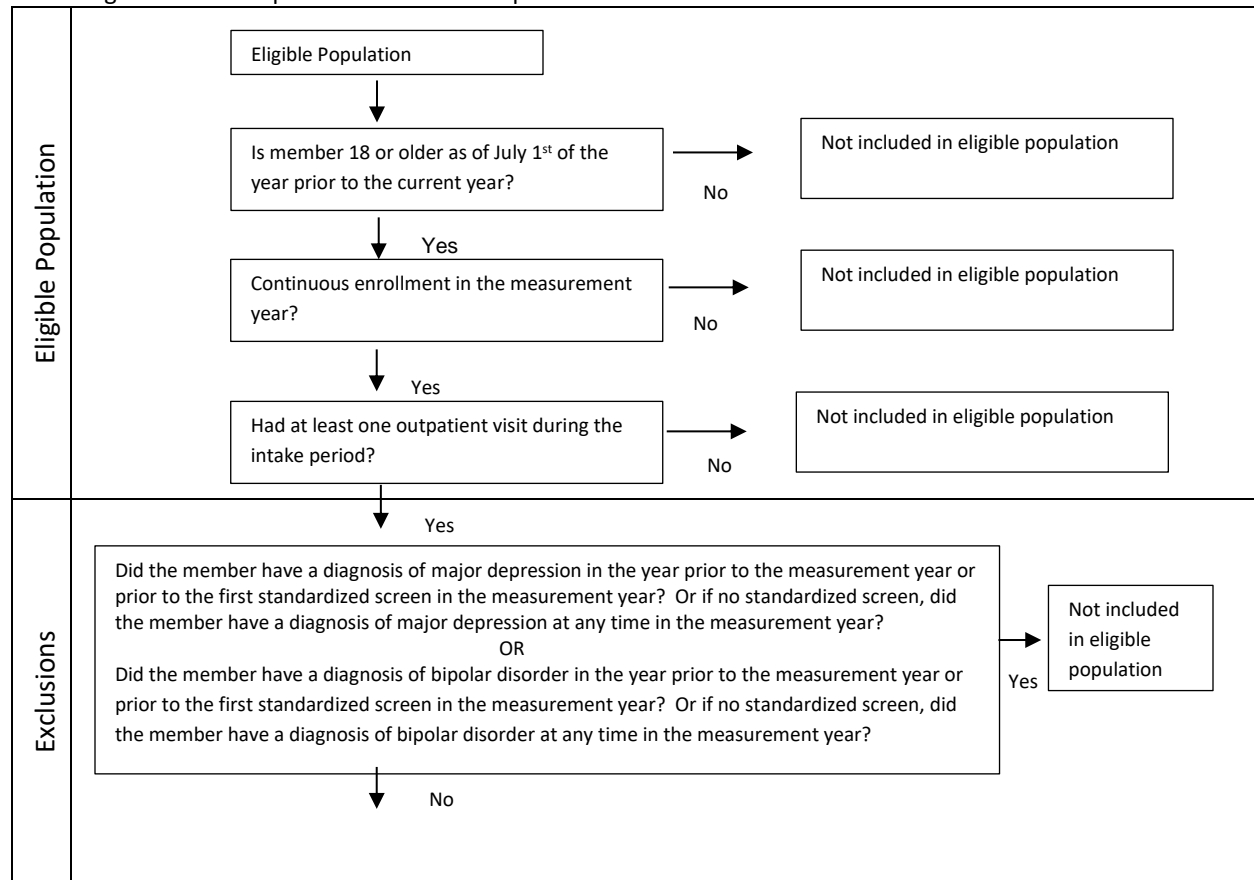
Eligible Population

Eligible Population

Is member 18 or older as of July 1$^{st}$ of the year prior to the current year?

No

Not included in eligible population

Yes

Continuous enrollment in the measurement year?

No

Not included in eligible population

Yes

Had at least one outpatient visit during the intake period?

No

Not included in eligible population

Exclusions

Yes

Did the member have a diagnosis of major depression in the year prior to the measurement year or prior to the first standardized screen in the measurement year? Or if no standardized screen, did the member have a diagnosis of major depression at any time in the measurement year?
OR
Did the member have a diagnosis of bipolar disorder in the year prior to the measurement year or prior to the first standardized screen in the measurement year? Or if no standardized screen, did the member have a diagnosis of bipolar disorder at any time in the measurement year?

Yes

Not included in eligible population

No